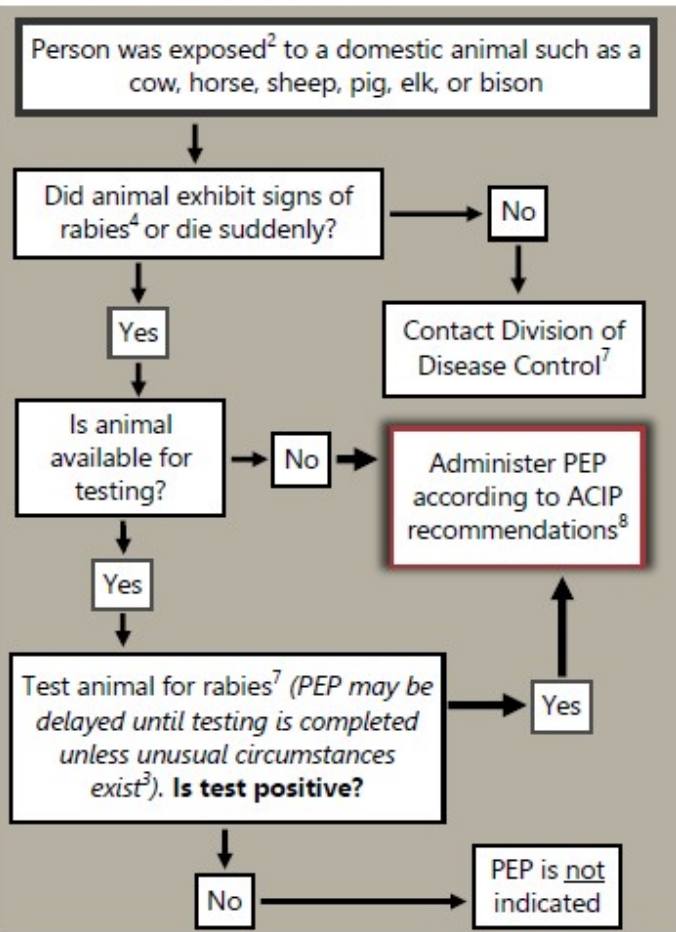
Person was exposed$^2$ to a domestic animal such as a cow, horse, sheep, pig, elk, or bison

Did animal exhibit signs of rabies$^4$ or die suddenly?

No

Contact Division of Disease Control$^7$

Yes

Is animal available for testing?

No

Administer PEP according to ACIP recommendations$^8$

Yes

Test animal for rabies$^7$ *(PEP may be delayed until testing is completed unless unusual circumstances exist$^3$)*. **Is test positive?**

Yes

No

PEP is not indicated